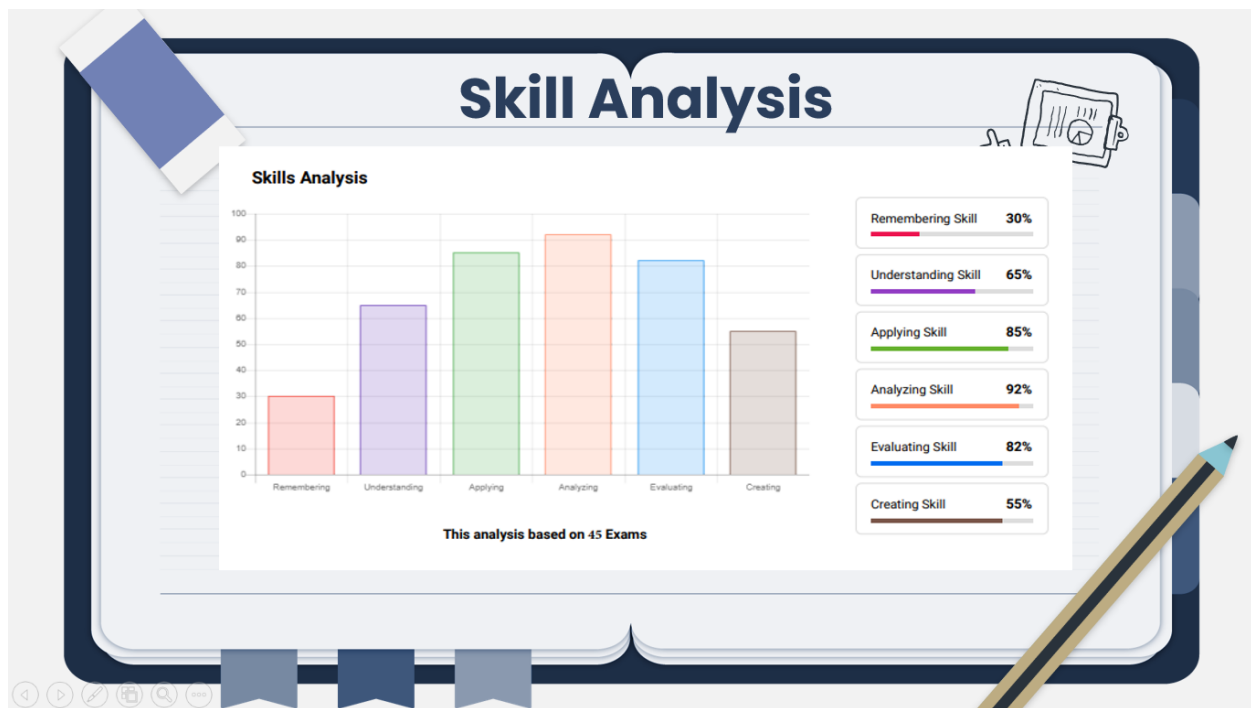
Skill Analysis

Skills Analysis

100
90
80
70
60
50
40
30
20
10
0

Remembering Understanding Applying Analyzing Evaluating Creating

This analysis based on 45 Exams

Remembering Skill 30%

Understanding Skill 65%

Applying Skill 85%

Analyzing Skill 92%

Evaluating Skill 82%

Creating Skill 55%